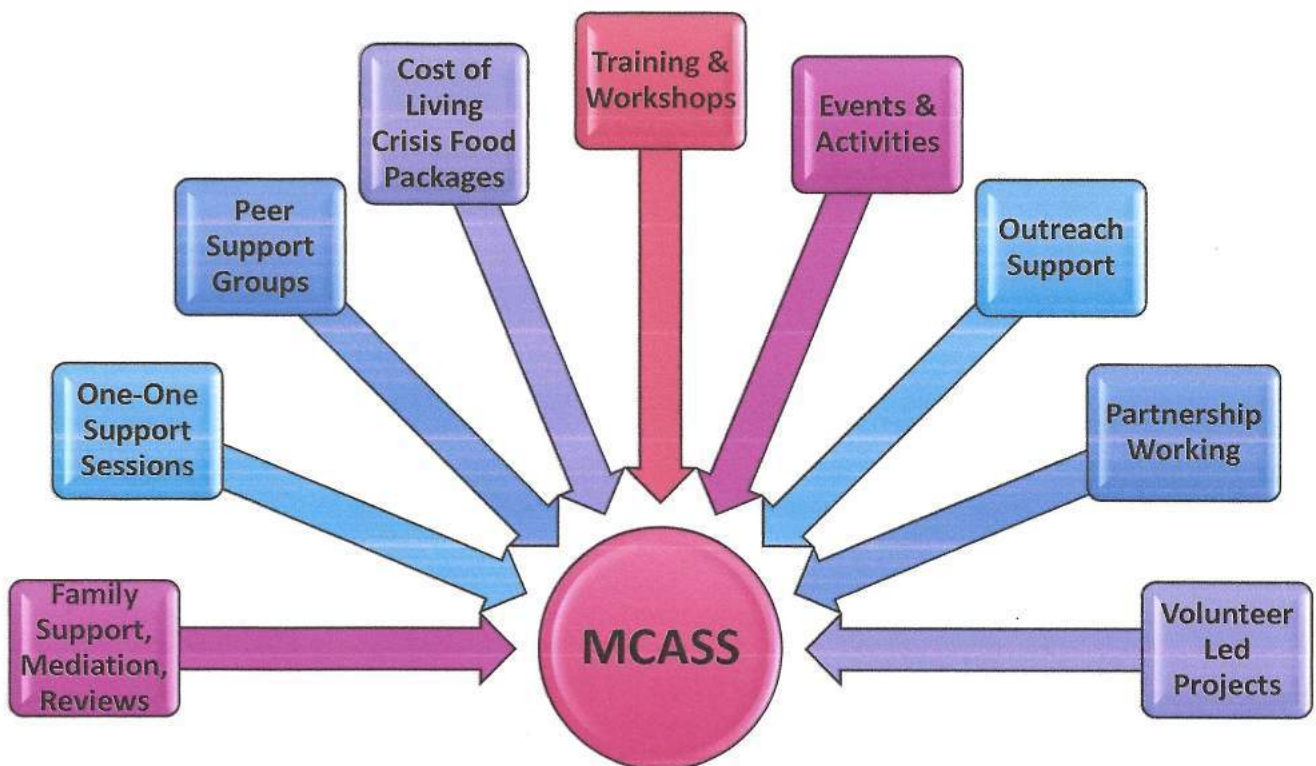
Family Support, Mediation, Reviews

One-One Support Sessions

Peer Support Groups

Cost of Living Crisis Food Packages

Training & Workshops

Events & Activities

Outreach Support

Partnership Working

Volunteer Led Projects

MCASS